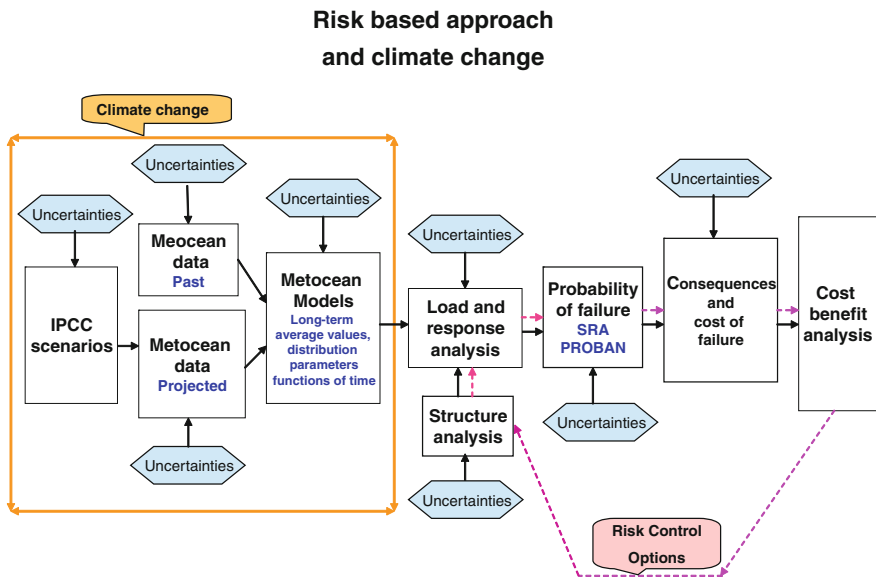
Risk based approach
and climate change

Climate change

Uncertainties

Uncertainties

Uncertainties

Uncertainties

Uncertainties

Meocean data
Past

IPCC scenarios

Metocean data
Projected

Metocean Models
Long-term average values, distribution parameters functions of time

Uncertainties

Load and response analysis

Probability of failure
SRA
PROBAN

Uncertainties

Consequences and cost of failure

Cost benefit analysis

Uncertainties

Structure analysis

Uncertainties

Uncertainties

Risk Control Options